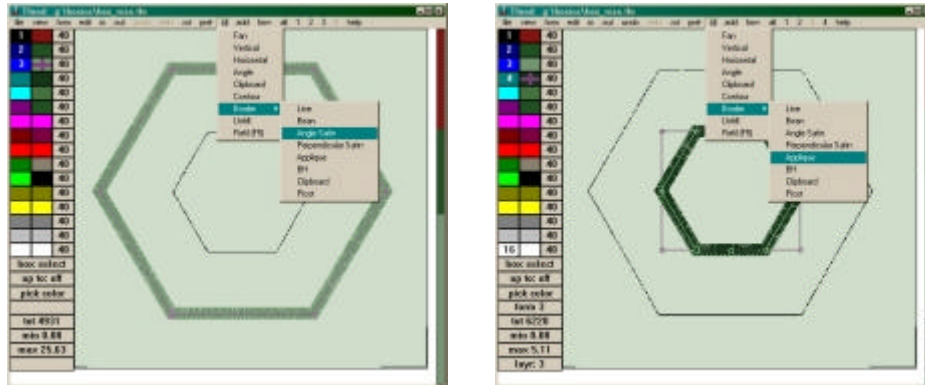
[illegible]
file view form edit ss out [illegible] cut pref fill add bom all 1 2 3 help
1 40
2 40
3 40
40
40
40
40
40
40
40
40
40
40
40
40
40
40
40
box select
up toc off
pick color
tot 4931
min 0.88
max 25.83
Fan
Vertical
Horizontal
Angle
Clipboard
Contour
Border
Undo
Field (F9)
Line
Bean
Angle Satin
Perpendicular Satin
Applique
E4
Clipboard
Floor

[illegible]
file view form edit ss out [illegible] cut pref fill add bom all 1 2 3 4 help
1 40
2 40
3 40
4 40
40
40
40
40
40
40
40
40
40
40
40
40
40
16 40
box select
up toc off
pick color
form 3
tot 6228
min 0.88
max 5.11
layr: 3
Fan
Vertical
Horizontal
Angle
Clipboard
Contour
Border
Undo
Field (F9)
Line
Bean
Angle Satin
Perpendicular Satin
Applique
E4
Clipboard
Floor